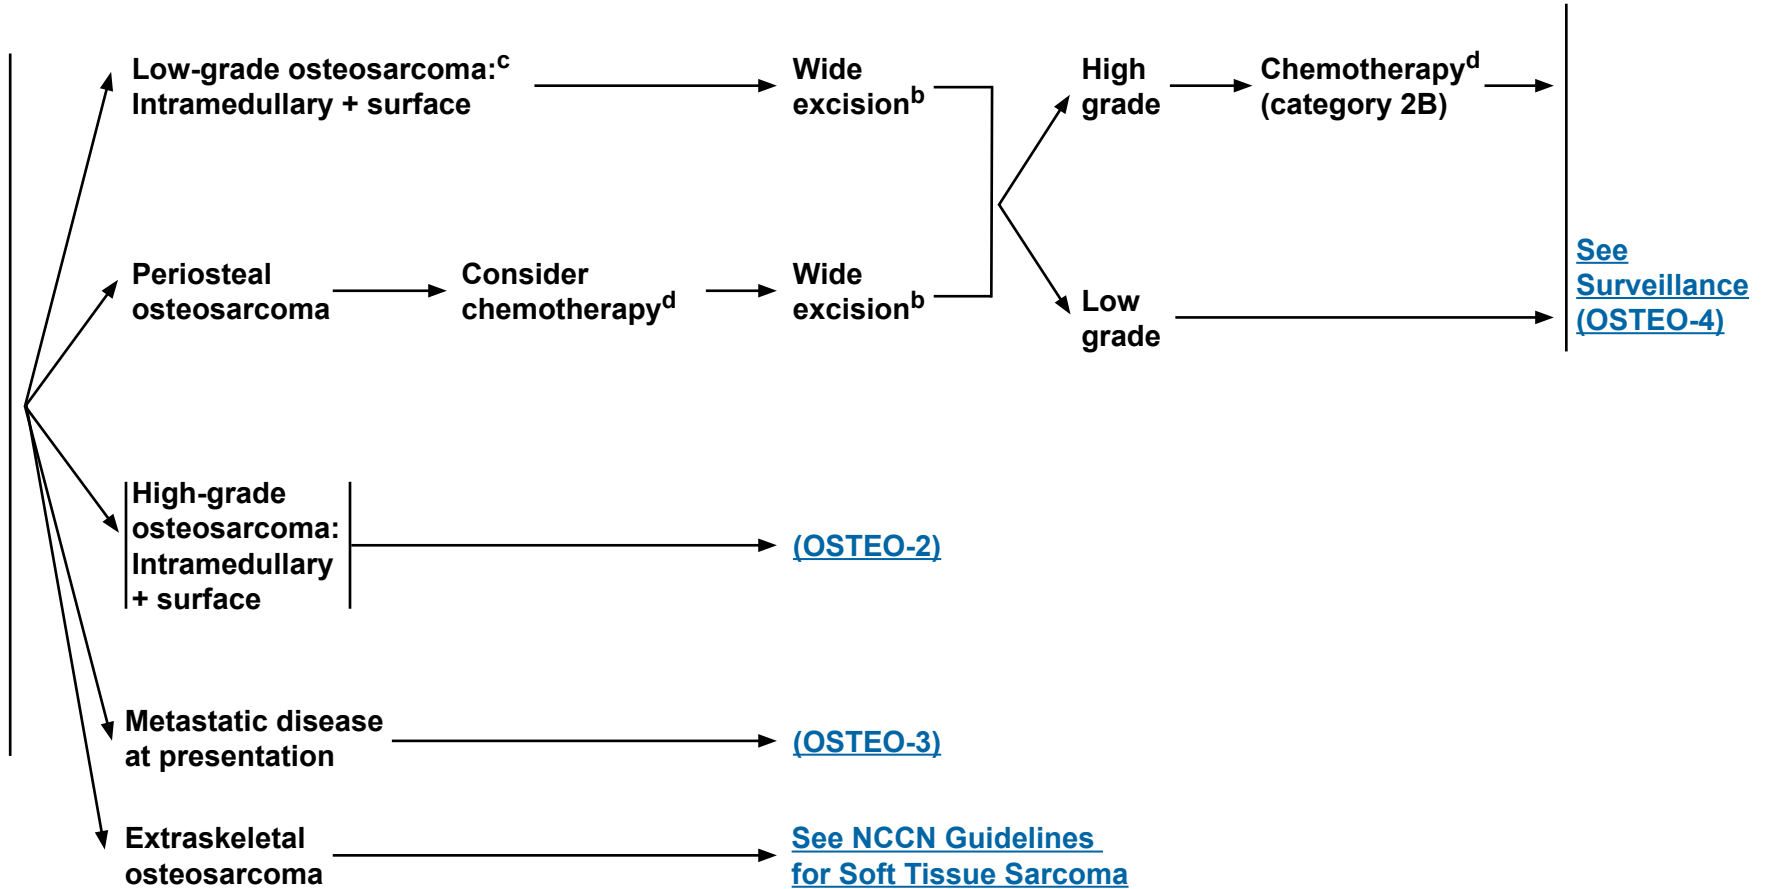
Low-grade osteosarcoma:$^{c}$ Intramedullary + surface

Wide excision$^{b}$

High grade

Chemotherapy$^{d}$ (category 2B)

Periosteal osteosarcoma

Consider chemotherapy$^{d}$

Wide excision$^{b}$

Low grade

See Surveillance (OSTEO-4)

High-grade osteosarcoma: Intramedullary + surface

(OSTEO-2)

Metastatic disease at presentation

(OSTEO-3)

Extraskeletal osteosarcoma

See NCCN Guidelines for Soft Tissue Sarcoma